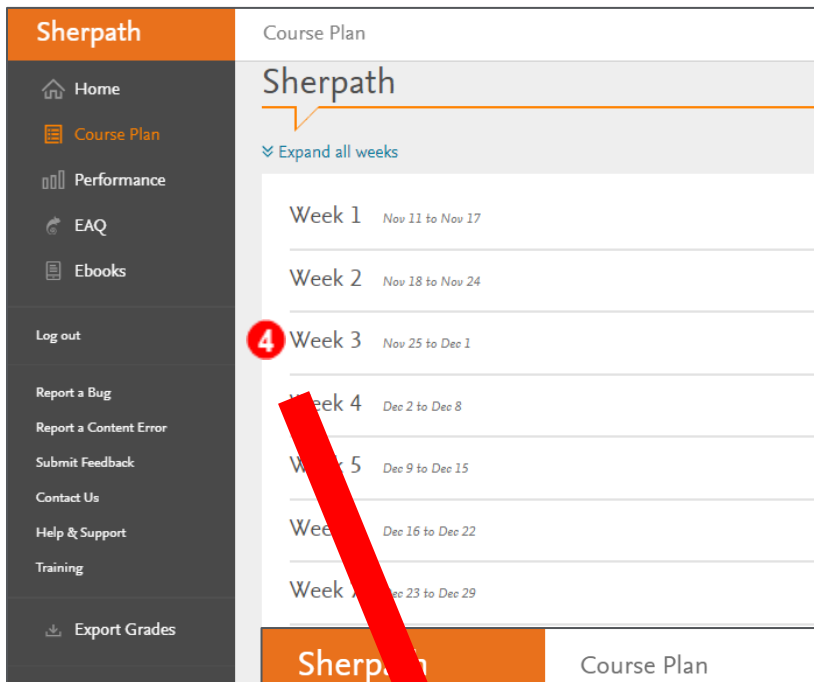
Sherpath

Home
Course Plan
Performance
EAQ
Ebooks

Log out

Report a Bug
Report a Content Error
Submit Feedback
Contact Us
Help & Support
Training

Export Grades

Course Plan

Sherpath

Expand all weeks

Week 1 Nov 11 to Nov 17
Week 2 Nov 18 to Nov 24
4 Week 3 Nov 25 to Dec 1
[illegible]eek 4 Dec 2 to Dec 8
W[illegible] 5 Dec 9 to Dec 15
Wee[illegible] Dec 16 to Dec 22
Week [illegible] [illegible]ec 23 to Dec 29

Sherpa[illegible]
Course Plan